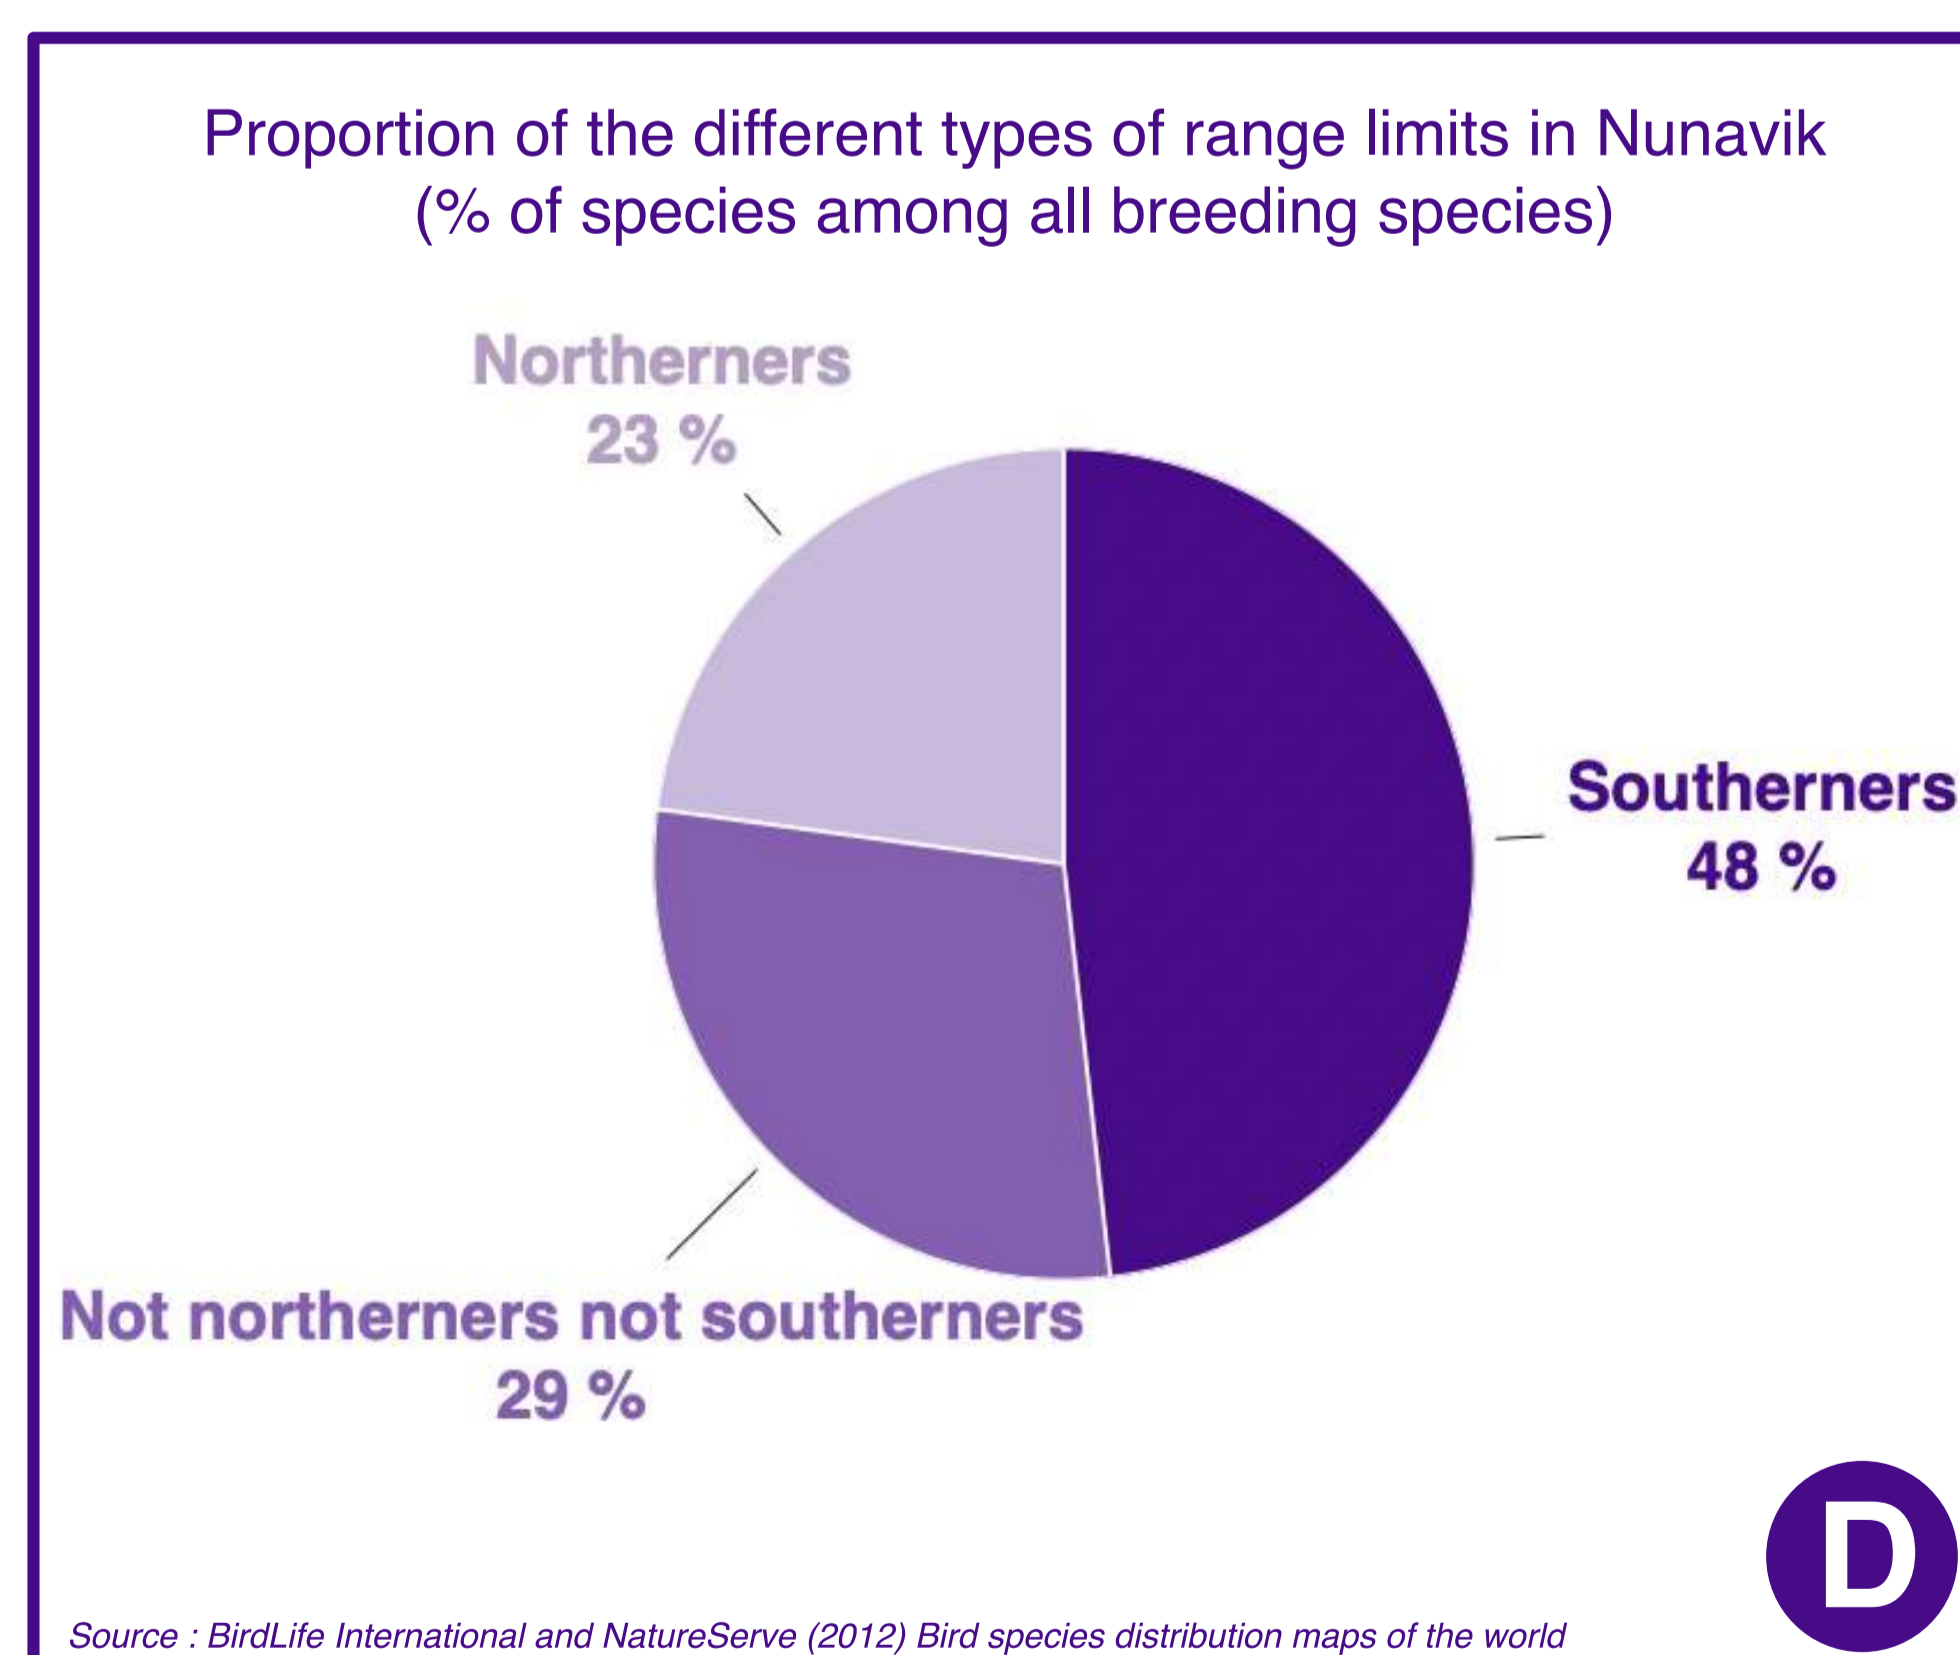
Proportion of the different types of range limits in Nunavik
(% of species among all breeding species)

Northerners
23 %

Southerners
48 %

Not northerners not southerners
29 %

D

Source : BirdLife International and NatureServe (2012) Bird species distribution maps of the world